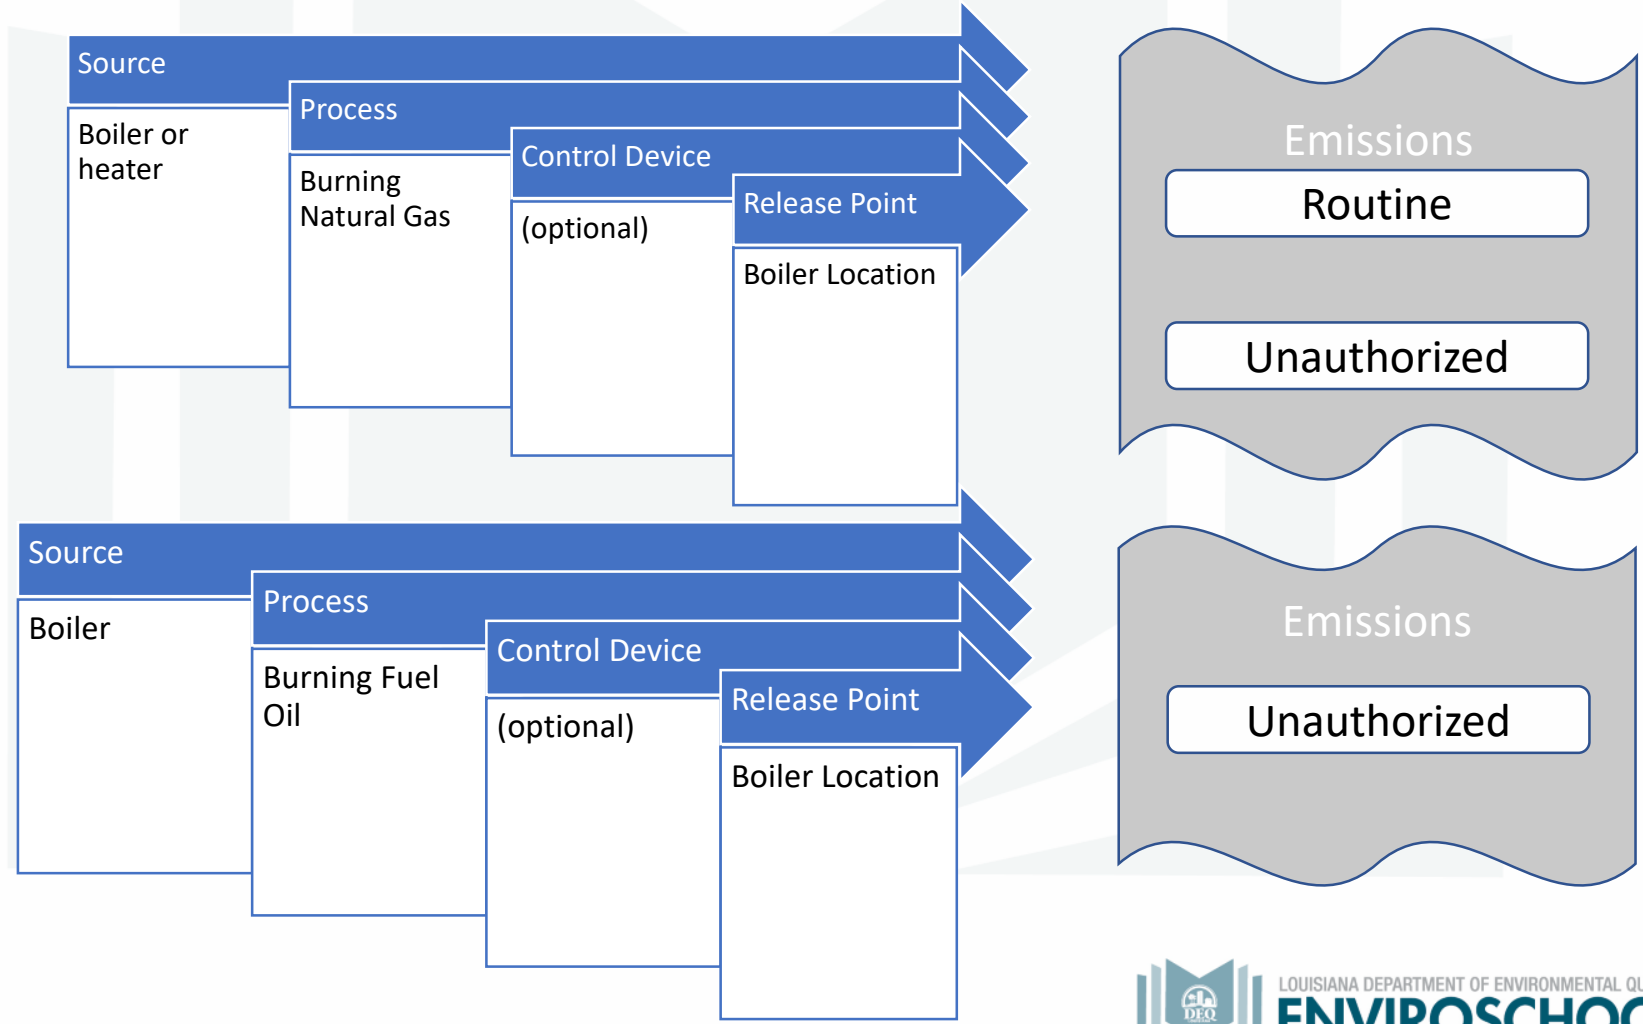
Source

Boiler or heater

Process

Burning Natural Gas

Control Device

(optional)

Release Point

Boiler Location

Emissions

Routine

Unauthorized

Source

Boiler

Process

Burning Fuel Oil

Control Device

(optional)

Release Point

Boiler Location

Emissions

Unauthorized

DEQ

LOUISIANA DEPARTMENT OF ENVIRONMENTAL QU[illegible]

ENVIROSCHO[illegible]